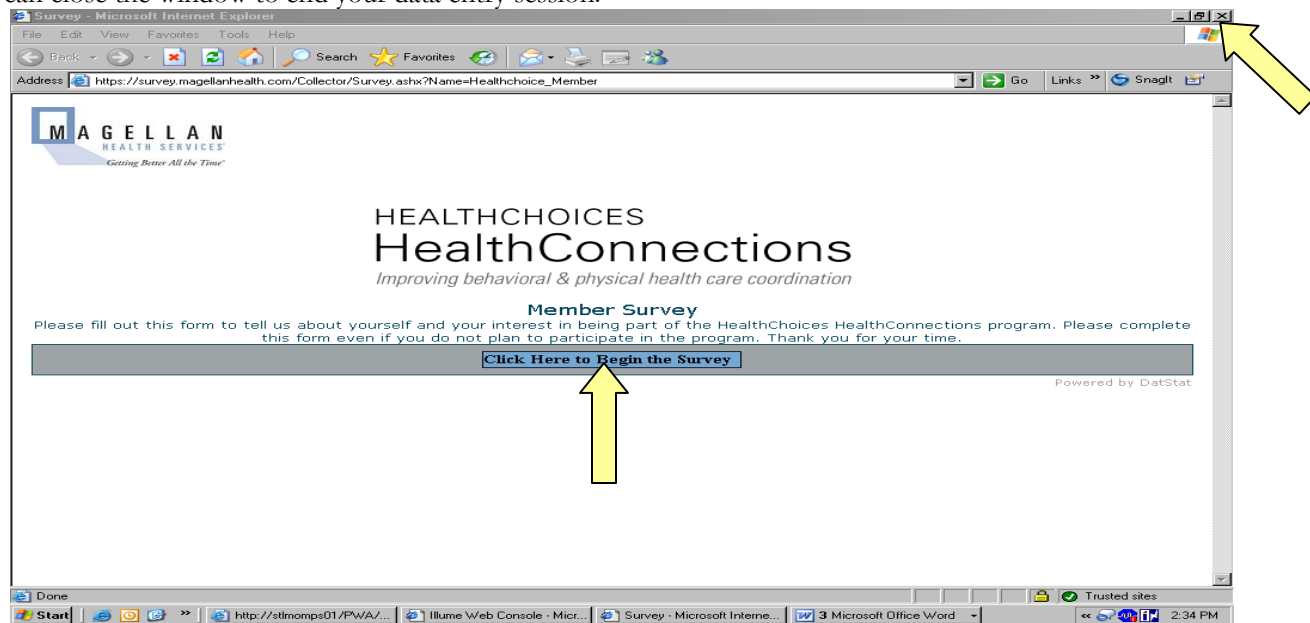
can close the window to end your data entry session.

Survey - Microsoft Internet Explorer

File Edit View Favorites Tools Help

Back Search Favorites

Address https://survey.magellanhealth.com/Collector/Survey.ashx?Name=Healthchoice_Member Go Links SnagIt

MAGELLAN HEALTH SERVICES Getting Better All the Time

HEALTHCHOICES
HealthConnections
Improving behavioral & physical health care coordination

Member Survey
Please fill out this form to tell us about yourself and your interest in being part of the HealthChoices HealthConnections program. Please complete this form even if you do not plan to participate in the program. Thank you for your time.

Click Here to Begin the Survey

Powered by DatStat

Done Trusted sites

Start http://stlmomps01/PWA/... Illume Web Console - Micr... Survey - Microsoft Interne... 3 Microsoft Office Word 2:34 PM